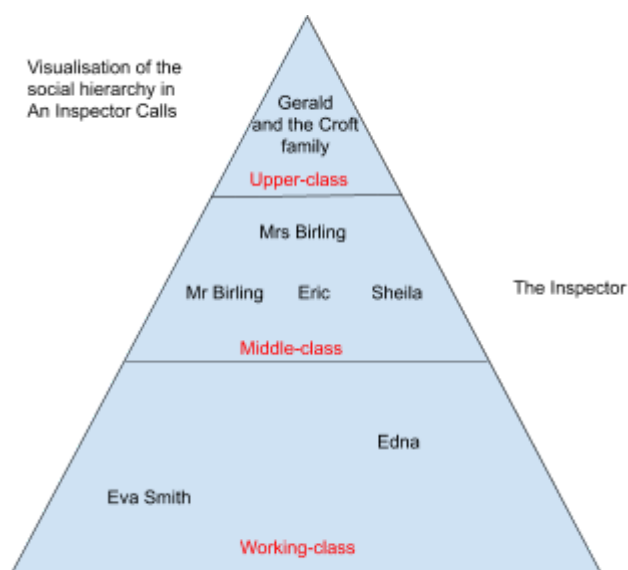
Visualisation of the social hierarchy in An Inspector Calls

Gerald and the Croft family

Upper-class

Mrs Birling

Mr Birling

Eric

Sheila

The Inspector

Middle-class

Edna

Eva Smith

Working-class